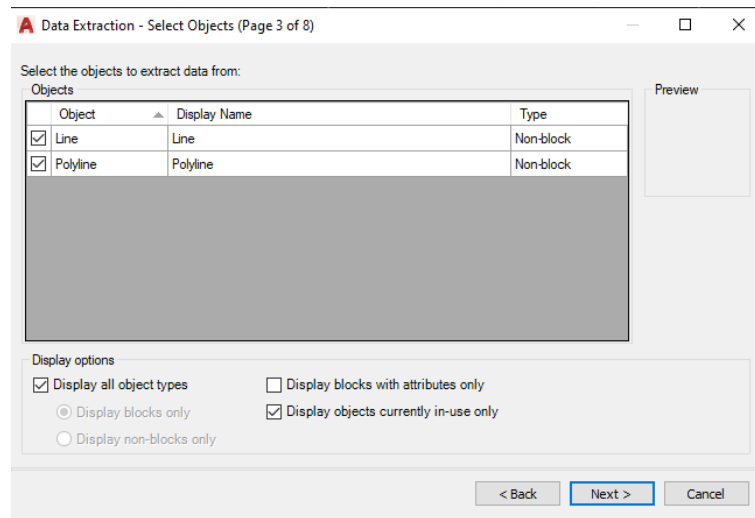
Data Extraction - Select Objects (Page 3 of 8)

Select the objects to extract data from:

Objects

| | Object | Display Name | Type |
|---|---|---|---|
| ☑ | Line | Line | Non-block |
| ☑ | Polyline | Polyline | Non-block |

Preview

Display options

☑ Display all object types

Display blocks only

Display non-blocks only

☐ Display blocks with attributes only

☑ Display objects currently in-use only

< Back

Next >

Cancel